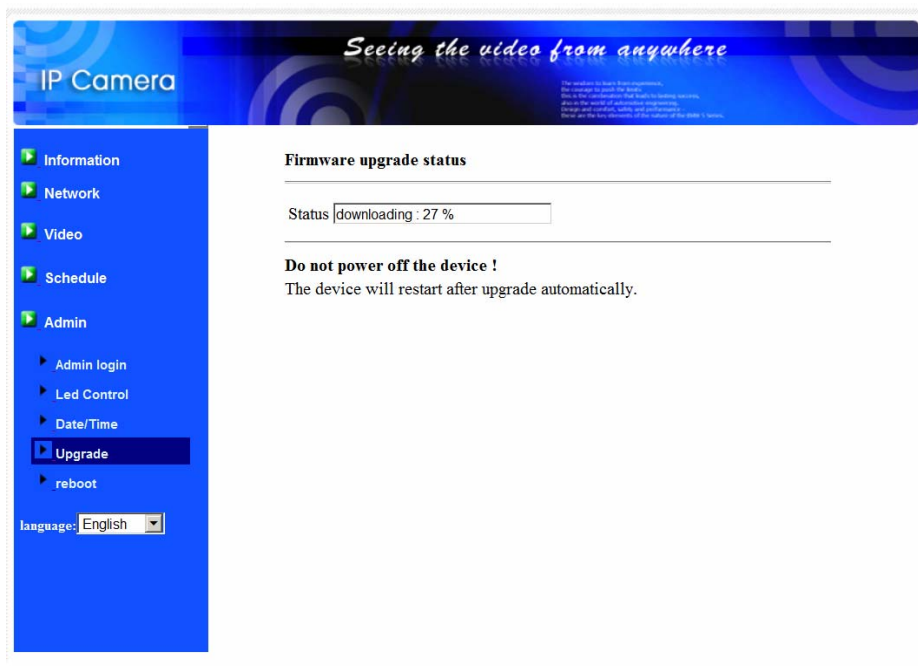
IP Camera

Seeing the video from anywhere

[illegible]

Information
Network
Video
Schedule
Admin
Admin login
Led Control
Date/Time
Upgrade
reboot

language: English

Firmware upgrade status

Status downloading : 27 %

Do not power off the device !
The device will restart after upgrade automatically.